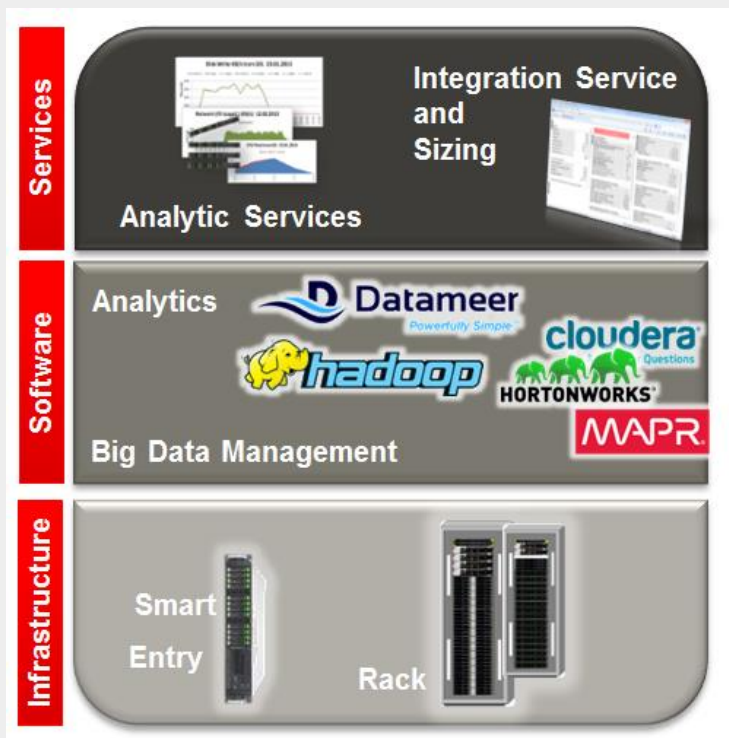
Services

Integration Service and Sizing

Analytic Services

Software

Analytics

Datameer
Powerfully Simple

cloudera
Questions

hadoop

HORTONWORKS

MAPR

Big Data Management

Infrastructure

Smart Entry

Rack